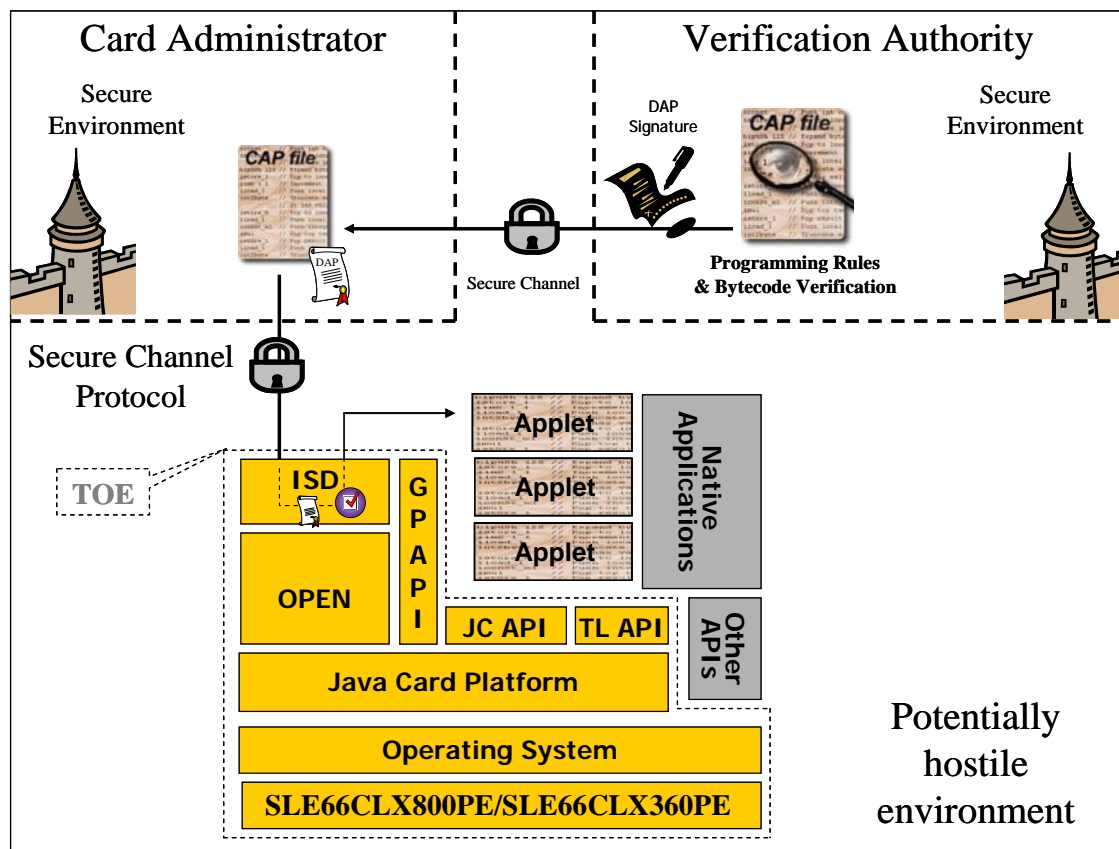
Card Administrator

Secure Environment

CAP file

DAP

Verification Authority

DAP Signature

CAP file

Secure Environment

Secure Channel

Programming Rules & Bytecode Verification

Secure Channel Protocol

TOE

ISD

OPEN

G P A P I

Applet

Applet

Applet

Native Applications

JC API

TL API

Other APIs

Java Card Platform

Operating System

SLE66CLX800PE/SLE66CLX360PE

Potentially hostile environment